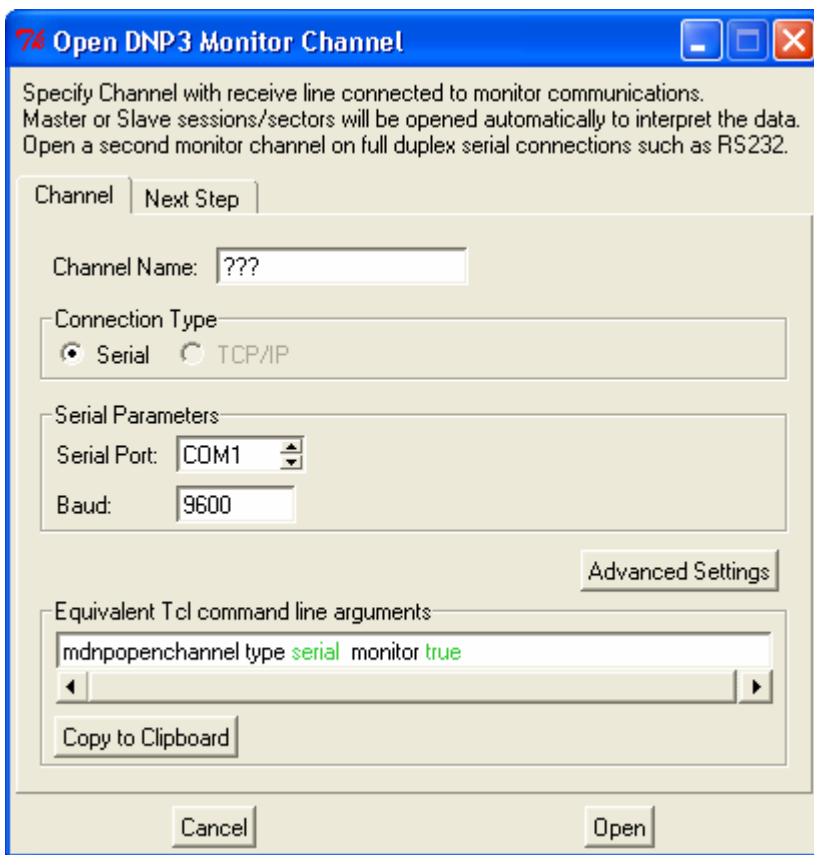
Tk Open DNP3 Monitor Channel

Specify Channel with receive line connected to monitor communications. Master or Slave sessions/sectors will be opened automatically to interpret the data. Open a second monitor channel on full duplex serial connections such as RS232.

Channel | Next Step

Channel Name: ???

Connection Type
Serial TCP/IP

Serial Parameters
Serial Port: COM1
Baud: 9600

Advanced Settings

Equivalent Tcl command line arguments
mdnpopenchannel type serial monitor true

Copy to Clipboard

Cancel Open